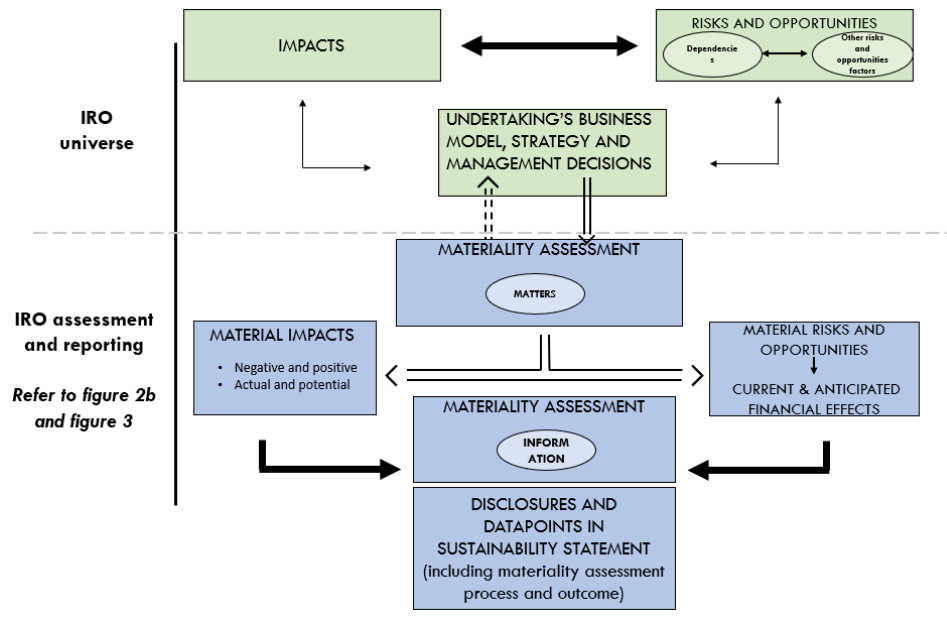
IRO universe

IMPACTS

RISKS AND OPPORTUNITIES

Dependencies

Other risks and opportunities factors

UNDERTAKING'S BUSINESS MODEL, STRATEGY AND MANAGEMENT DECISIONS

IRO assessment and reporting

*Refer to figure 2b and figure 3*

MATERIALITY ASSESSMENT

MATTERS

MATERIAL IMPACTS

• Negative and positive
• Actual and potential

MATERIAL RISKS AND OPPORTUNITIES

CURRENT & ANTICIPATED FINANCIAL EFFECTS

MATERIALITY ASSESSMENT

INFORMATION

DISCLOSURES AND DATAPOINTS IN SUSTAINABILITY STATEMENT (including materiality assessment process and outcome)